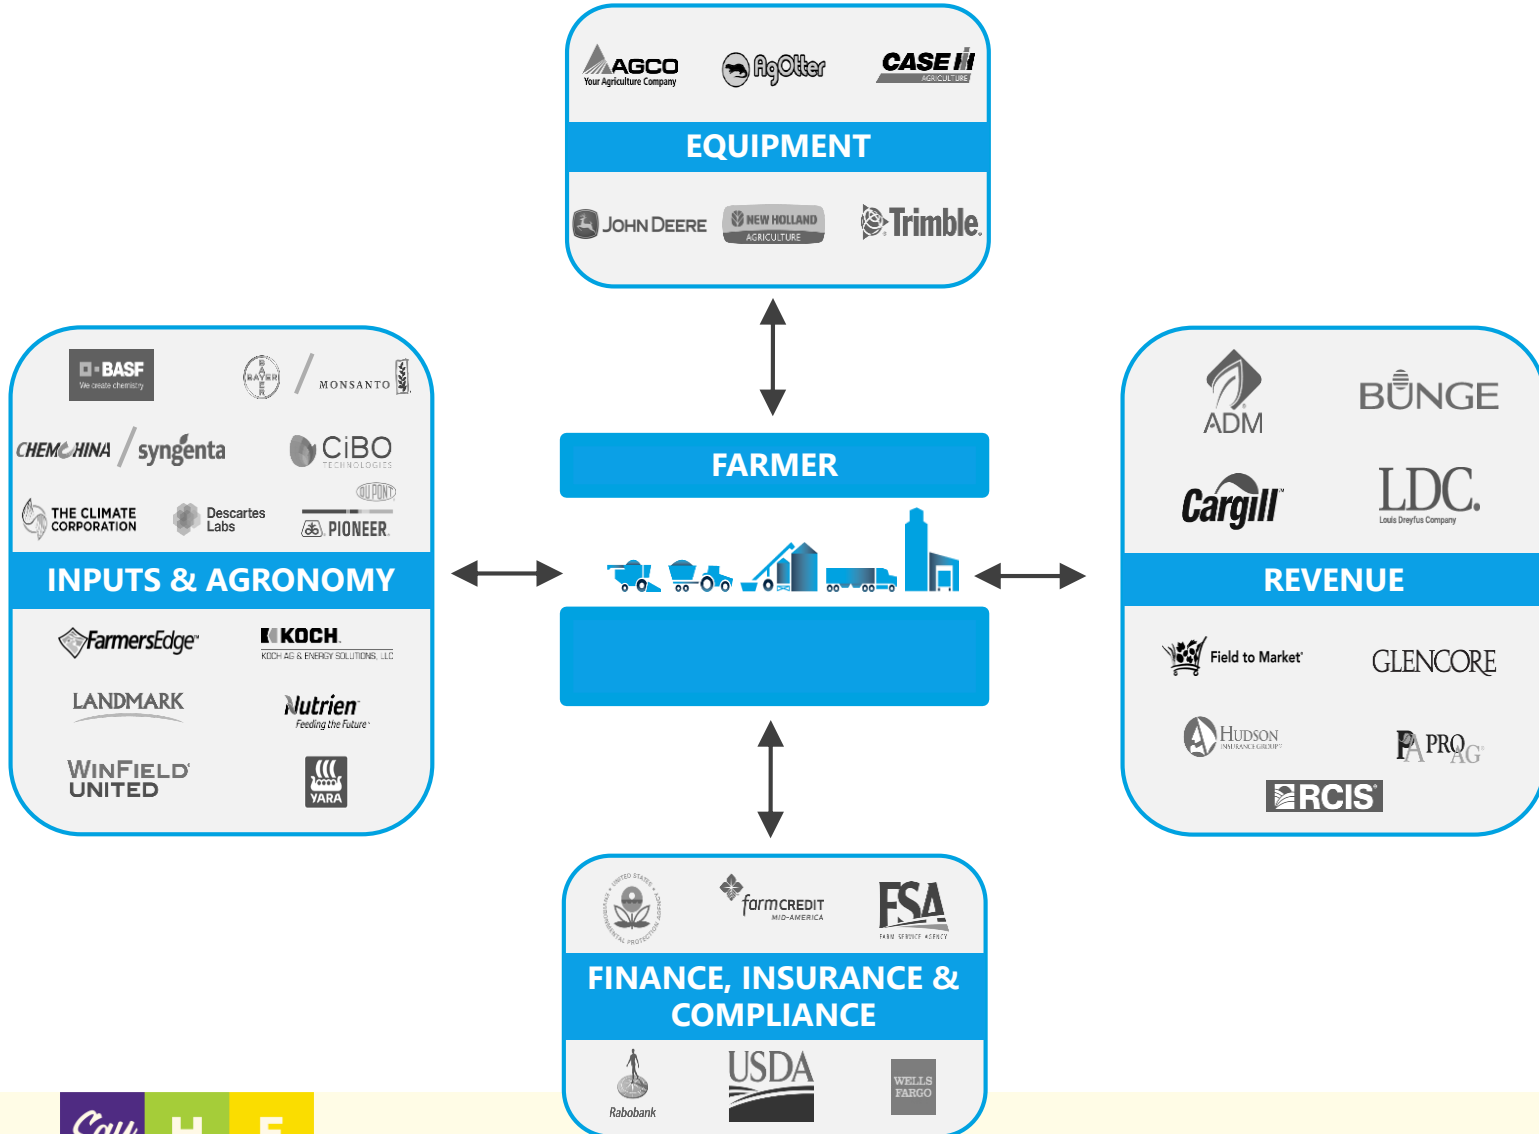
AGCO Your Agriculture Company
AgOtter
CASE IH AGRICULTURE

EQUIPMENT

JOHN DEERE
NEW HOLLAND AGRICULTURE
Trimble

BASF We create chemistry
BAYER
MONSANTO
CHEMCHINA
syngenta
CiBO TECHNOLOGIES
THE CLIMATE CORPORATION
Descartes Labs
DUPONT
PIONEER

INPUTS & AGRONOMY

FarmersEdge
KOCH KOCH AG & ENERGY SOLUTIONS, LLC
LANDMARK
Nutrien Feeding the Future
WINFIELD UNITED
YARA

FARMER

ADM
BUNGE
Cargill
LDC. Louis Dreyfus Company

REVENUE

Field to Market
GLENCORE
HUDSON INSURANCE GROUP
PRO AG
RCIS

farm CREDIT MID-AMERICA
FSA FARM SERVICE AGENCY

FINANCE, INSURANCE & COMPLIANCE

Rabobank
USDA
WELLS FARGO